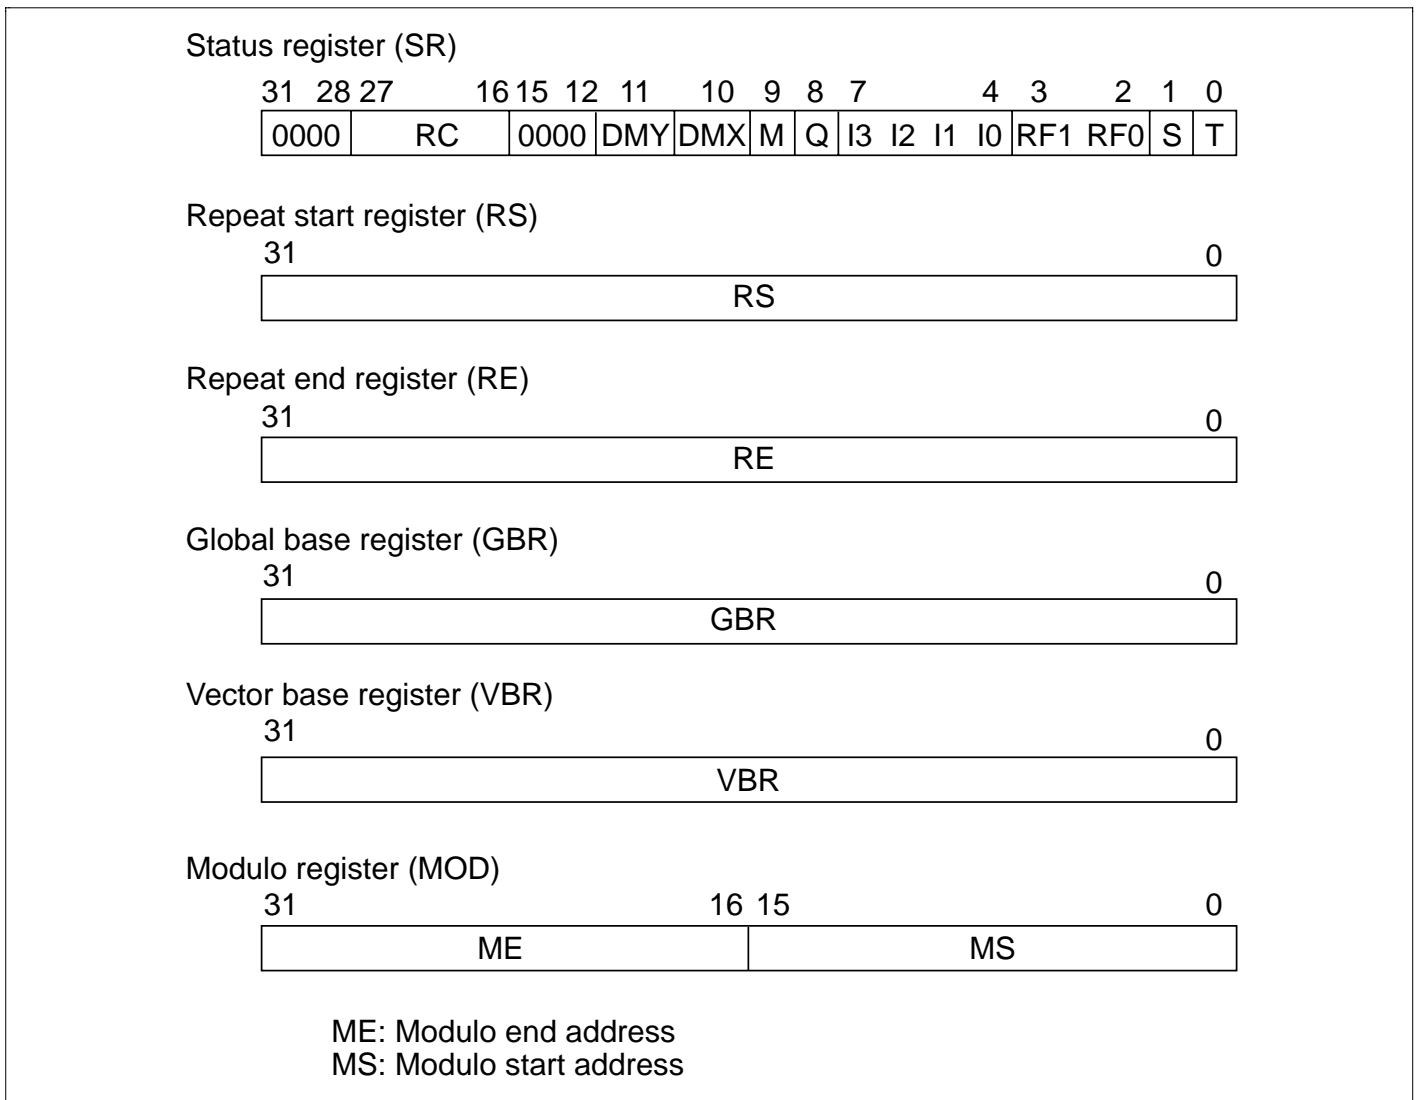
Status register (SR)

31 28 27 16 15 12 11 10 9 8 7 4 3 2 1 0

| 0000 | RC | 0000 | DMY | DMX | M | Q | I3 I2 I1 I0 | RF1 | RF0 | S | T |
|---|---|---|---|---|---|---|---|---|---|---|---|

Repeat start register (RS)

31 0

RS

Repeat end register (RE)

31 0

RE

Global base register (GBR)

31 0

GBR

Vector base register (VBR)

31 0

VBR

Modulo register (MOD)

31 16 15 0

| ME | MS |
|---|---|

ME: Modulo end address
MS: Modulo start address